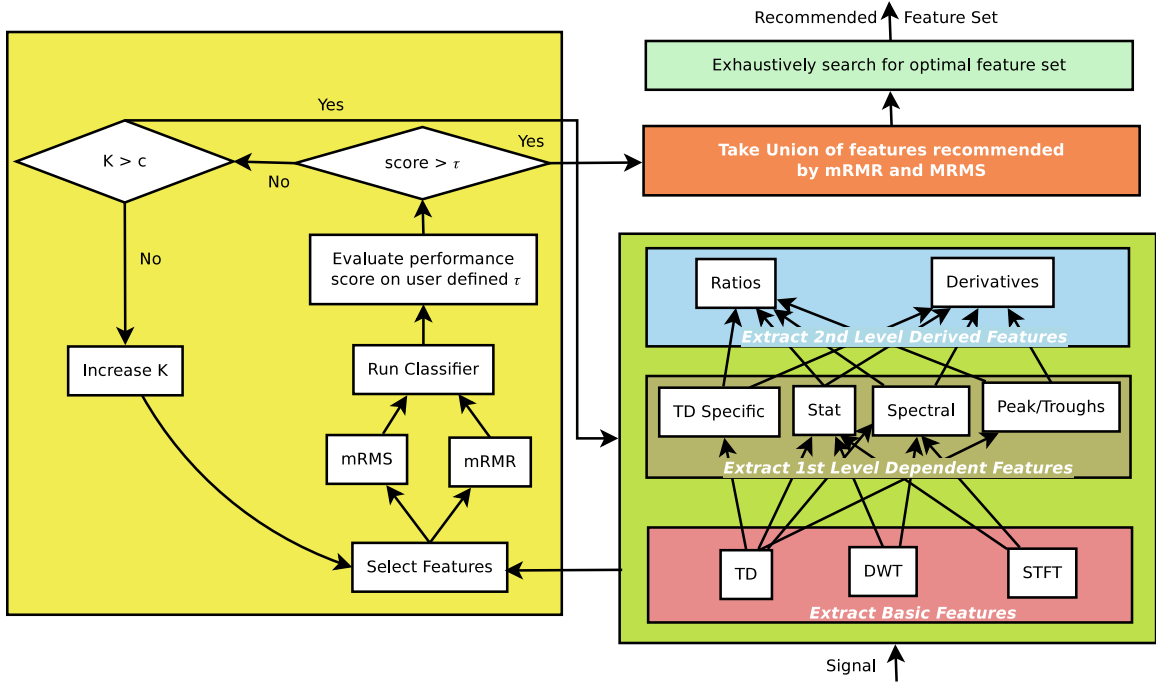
Recommended Feature Set

Exhaustively search for optimal feature set

Yes

K > c

score > $\tau$

Yes

No

Take Union of features recommended by mRMR and MRMS

No

Evaluate performance score on user defined $\tau$

Increase K

Run Classifier

mRMS

mRMR

Select Features

Ratios

Derivatives

Extract 2nd Level Derived Features

TD Specific

Stat

Spectral

Peak/Troughs

Extract 1st Level Dependent Features

TD

DWT

STFT

Extract Basic Features

Signal